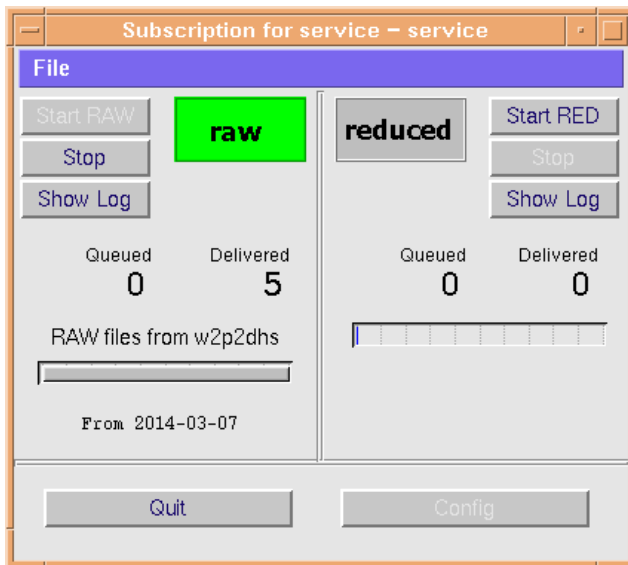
Subscription for service - service

File

Start RAW
Stop
Show Log

raw

Queued
0

Delivered
5

RAW files from w2p2dhs

From 2014-03-07

reduced

Start RED
Stop
Show Log

Queued
0

Delivered
0

Quit

Config